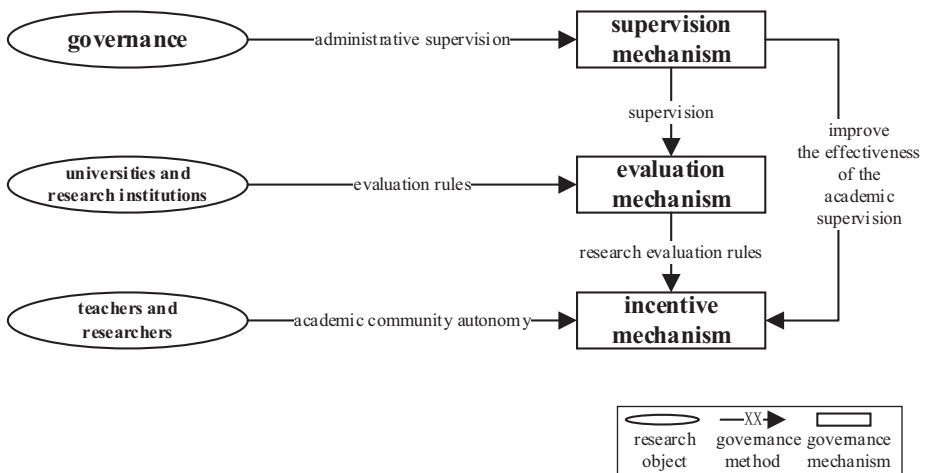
governance

administrative supervision

supervision mechanism

supervision

improve the effectiveness of the academic supervision

universities and research institutions

evaluation rules

evaluation mechanism

research evaluation rules

teachers and researchers

academic community autonomy

incentive mechanism

XX

research object

governance method

governance mechanism